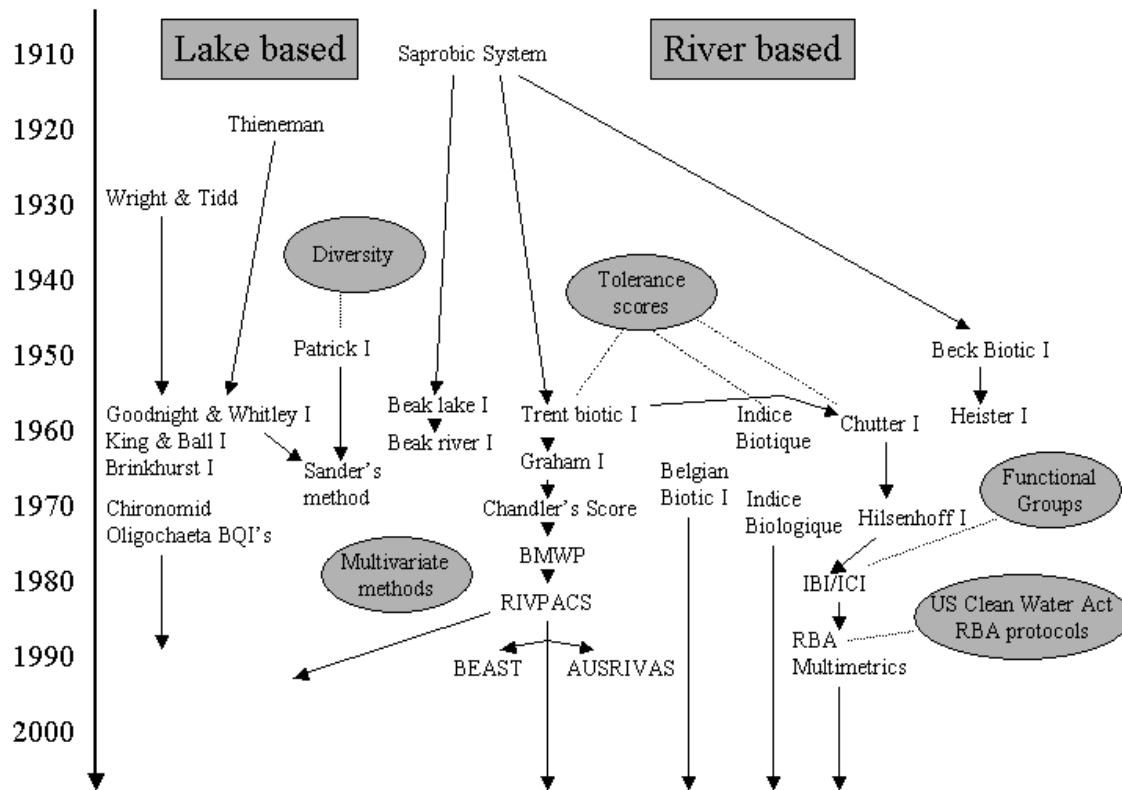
1910
1920
1930
1940
1950
1960
1970
1980
1990
2000

Lake based

Saprobic System

River based

Thieneman

Wright & Tidd

Diversity

Tolerance scores

Patrick I

Beck Biotic I

Goodnight & Whitley I
King & Ball I
Brinkhurst I

Beak lake I
Beak river I

Trent biotic I

Indice Biotique

Chutter I

Heister I

Sander's method

Graham I

Belgian Biotic I

Indice Biologique

Functional Groups

Chironomid
Oligochaeta BQI's

Chandler's Score

Hilsenhoff I

BMWP

Multivariate methods

IBI/ICI

RIVPACS

US Clean Water Act RBA protocols

RBA
Multimetrics

BEAST

AUSRIVAS